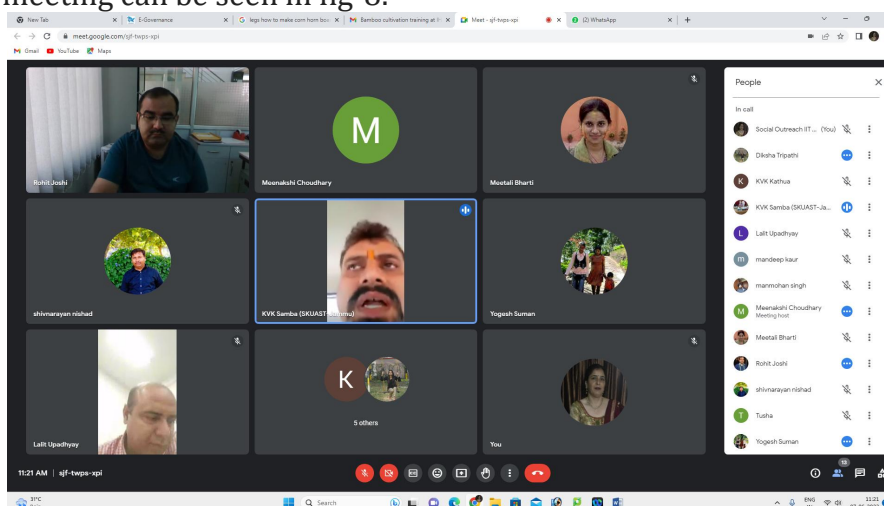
meeting can be seen in fig 8.

New Tab
E-Governance
legs how to make corn horn box
Bamboo cultivation training at
Meet - sjf-twps-xpi
(2) WhatsApp

meet.google.com/sjf-twps-xpi

Gmail
YouTube
Maps

Rohit Joshi
M
Meenakshi Choudhary
Meetali Bharti
shivnarayan nishad
KVK Samba (SKUAST-Jammu)
Yogesh Suman
Lalit Upadhyay
K
5 others
You

People
In call
Social Outreach IIT ... (You)
Diksha Tripathi
KVK Kathua
KVK Samba (SKUAST-Ja...
Lalit Upadhyay
mandeep kaur
manmohan singh
Meenakshi Choudhary
Meeting host
Meetali Bharti
Rohit Joshi
shivnarayan nishad
Tusha
Yogesh Suman

11:21 AM | sjf-twps-xpi

15

31°C
Search
ENG
11:21